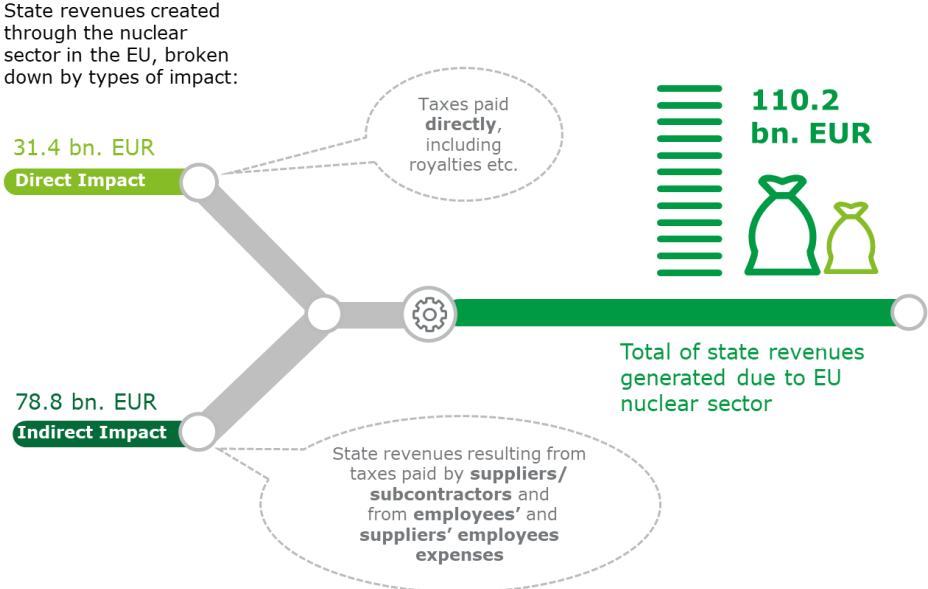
State revenues created through the nuclear sector in the EU, broken down by types of impact:

31.4 bn. EUR
Direct Impact

Taxes paid directly, including royalties etc.

110.2 bn. EUR

Total of state revenues generated due to EU nuclear sector

78.8 bn. EUR
Indirect Impact

State revenues resulting from taxes paid by suppliers/ subcontractors and from employees' and suppliers' employees expenses